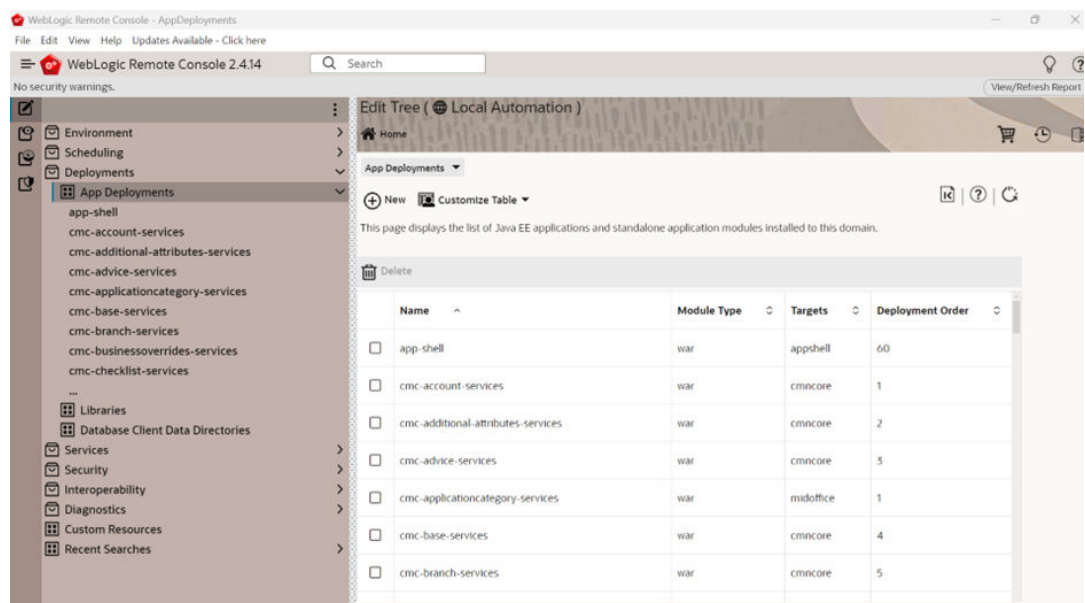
WebLogic Remote Console - AppDeployments

File Edit View Help Updates Available - Click here

WebLogic Remote Console 2.4.14

Search

No security warnings.

View/Refresh Report

Environment
Scheduling
Deployments
App Deployments
app-shell
cmc-account-services
cmc-additional-attributes-services
cmc-advice-services
cmc-applicationcategory-services
cmc-base-services
cmc-branch-services
cmc-businessoverrides-services
cmc-checklist-services
...
Libraries
Database Client Data Directories
Services
Security
Interoperability
Diagnostics
Custom Resources
Recent Searches

Edit Tree ( Local Automation )

Home

App Deployments

New Customize Table

This page displays the list of Java EE applications and standalone application modules installed to this domain.

Delete

| | Name | Module Type | Targets | Deployment Order |
|---|---|---|---|---|
| ☐ | app-shell | war | appshell | 60 |
| ☐ | cmc-account-services | war | cmncore | 1 |
| ☐ | cmc-additional-attributes-services | war | cmncore | 2 |
| ☐ | cmc-advice-services | war | cmncore | 3 |
| ☐ | cmc-applicationcategory-services | war | midoffice | 1 |
| ☐ | cmc-base-services | war | cmncore | 4 |
| ☐ | cmc-branch-services | war | cmncore | 5 |